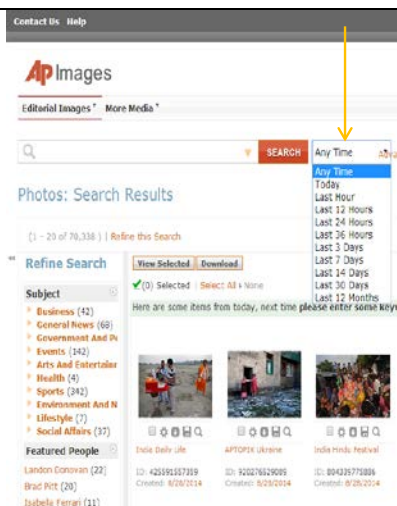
Contact Us Help

AP Images

Editorial Images * More Media *

SEARCH Any Time Adva

Any Time
Today
Last Hour
Last 12 Hours
Last 24 Hours
Last 36 Hours
Last 3 Days
Last 7 Days
Last 14 Days
Last 30 Days
Last 12 Months

Photos: Search Results

(1 – 20 of 70,338) | Refine this Search

Refine Search

View Selected Download

(0) Selected | Select: All • None

Here are some items from today, next time please enter some key

Subject

Business (42)
General News (68)
Government And Po
Events (142)
Arts And Entertain
Health (4)
Sports (342)
Environment And N
Lifestyle (7)
Social Affairs (37)

Featured People

Landon Donovan (22)
Brad Pitt (20)
Isabella Ferrari (11)

India Daily Life
ID: 425591557359
Created: 8/28/2014

APTOPIX Ukraine
ID: 920276529089
Created: 5/29/2014

India Hindu Festival
ID: 804235771006
Created: 8/28/2014